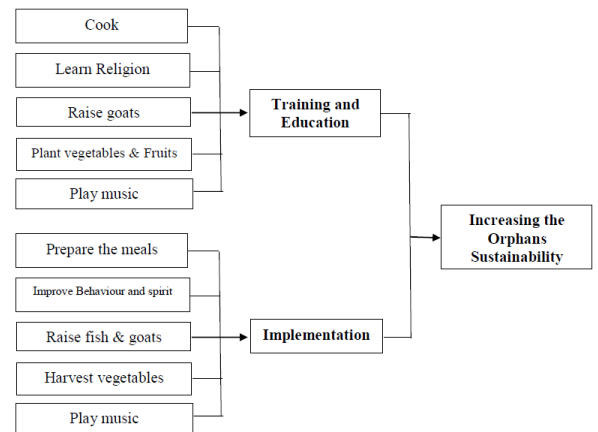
Cook

Learn Religion

Raise goats

Plant vegetables & Fruits

Play music

Training and Education

Increasing the Orphans Sustainability

Prepare the meals

Improve Behaviour and spirit

Raise fish & goats

Harvest vegetables

Play music

Implementation